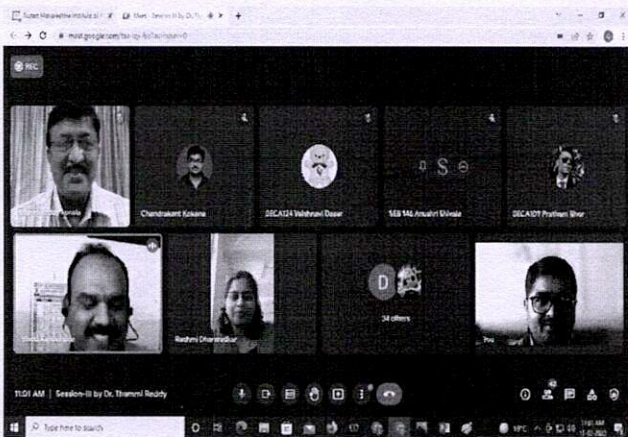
Sutent Maharashtra Institute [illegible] × Meet - Session III By Dr. Th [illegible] ×

meet.google.com/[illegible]

REC

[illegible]

Chandrakant Kokane

DSCA124 Vaishnavi Dasar

SEB 146 Anushri Shinde

DSCA107 Prathmesh Bhor

Shrea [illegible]

Rashmi Dharmadhikar

D

34 others

Pra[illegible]

11:01 AM | Session-III by Dr. Thammi Reddy

42

Type here to search

11:01 AM